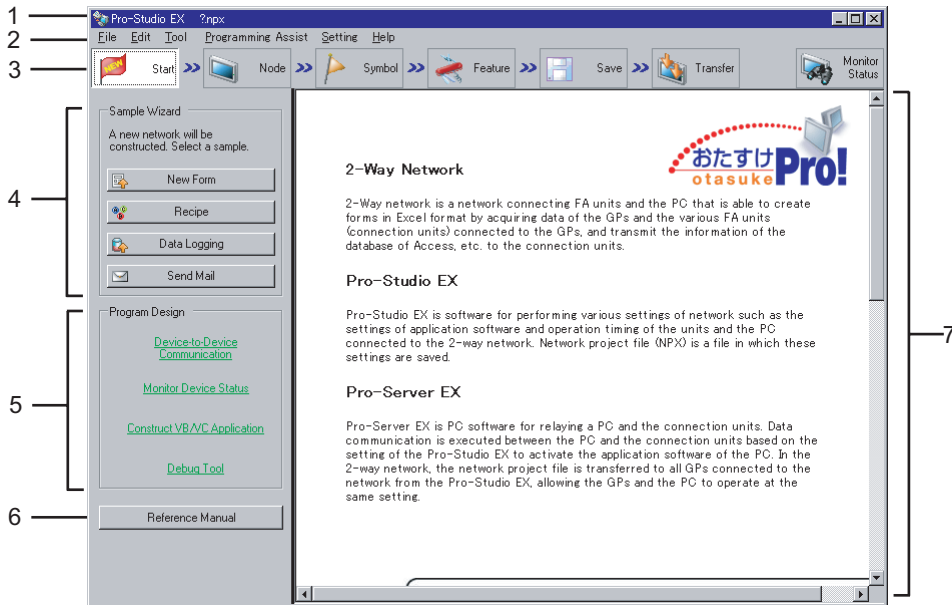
1
2
3
4
5
6
7

Pro-Studio EX ?.npx

File Edit Tool Programming Assist Setting Help

NEW Start Node Symbol Feature Save Transfer Monitor Status

Sample Wizard

A new network will be constructed. Select a sample.

New Form

Recipe

Data Logging

Send Mail

Program Design

Device-to-Device Communication

Monitor Device Status

Construct VB/VC Application

Debug Tool

Reference Manual

おたすけ otasuke Pro!

2-Way Network

2-Way network is a network connecting FA units and the PC that is able to create forms in Excel format by acquiring data of the GPs and the various FA units (connection units) connected to the GPs, and transmit the information of the database of Access, etc. to the connection units.

Pro-Studio EX

Pro-Studio EX is software for performing various settings of network such as the settings of application software and operation timing of the units and the PC connected to the 2-way network. Network project file (NPX) is a file in which these settings are saved.

Pro-Server EX

Pro-Server EX is PC software for relaying a PC and the connection units. Data communication is executed between the PC and the connection units based on the setting of the Pro-Studio EX to activate the application software of the PC. In the 2-way network, the network project file is transferred to all GPs connected to the network from the Pro-Studio EX, allowing the GPs and the PC to operate at the same setting.